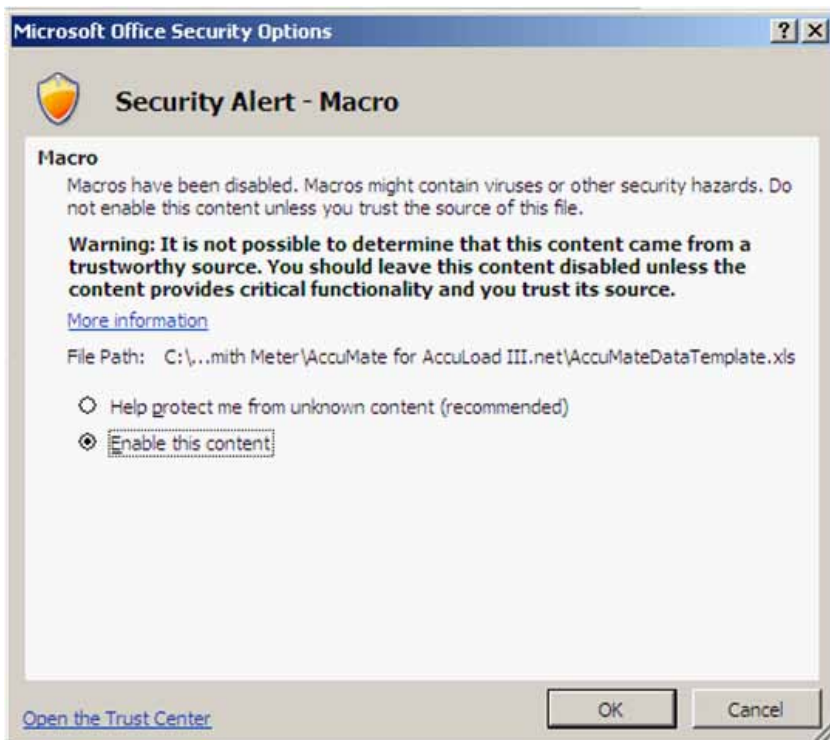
Microsoft Office Security Options

?

X

Security Alert - Macro

Macro

Macros have been disabled. Macros might contain viruses or other security hazards. Do not enable this content unless you trust the source of this file.

**Warning: It is not possible to determine that this content came from a trustworthy source. You should leave this content disabled unless the content provides critical functionality and you trust its source.**

More information

File Path: C:\...mith Meter\AccuMate for AccuLoad III.net\AccuMateDataTemplate.xls

Help protect me from unknown content (recommended)

Enable this content

OK

Cancel

Open the Trust Center